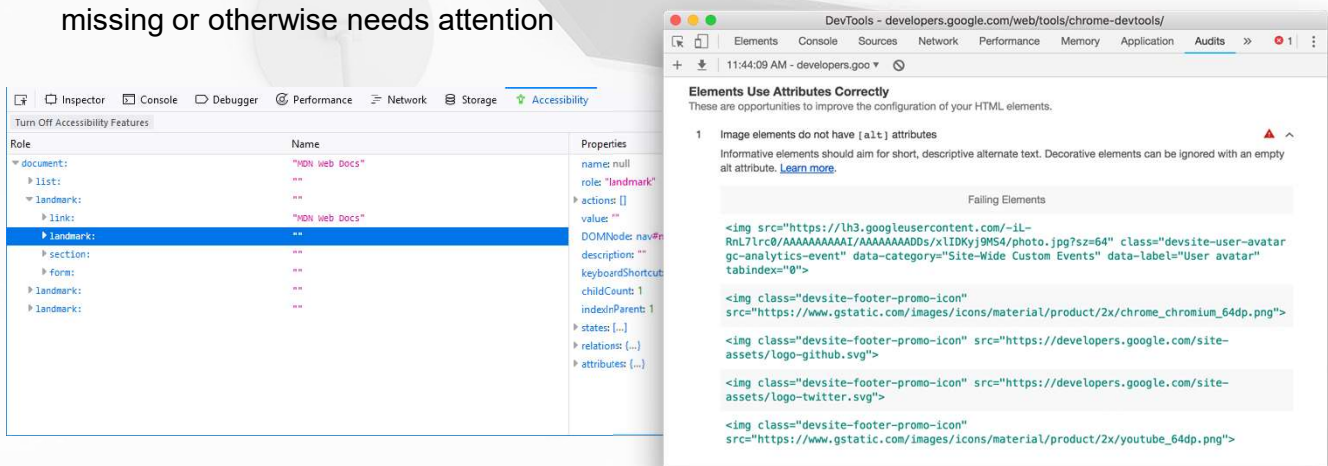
missing or otherwise needs attention

Inspector Console Debugger Performance Network Storage Accessibility

Turn Off Accessibility Features

| Role | Name | Properties |
|---|---|---|
| document: | "MDN Web Docs" | name: null |
| list: | "" | role: "landmark" |
| landmark: | "" | actions: [] |
| link: | "MDN Web Docs" | value: "" |
| landmark: | "" | DOMNode: nav#n |
| section: | "" | description: "" |
| form: | "" | keyboardShortcut |
| landmark: | "" | childCount: 1 |
| landmark: | "" | indexInParent: 1 |
| | | states: [...] |
| | | relations: {...} |
| | | attributes: {...} |

DevTools - developers.google.com/web/tools/chrome-devtools/

Elements Console Sources Network Performance Memory Application Audits » 1

11:44:09 AM - developers.goo ▾

Elements Use Attributes Correctly
These are opportunities to improve the configuration of your HTML elements.

1 Image elements do not have [alt] attributes

Informative elements should aim for short, descriptive alternate text. Decorative elements can be ignored with an empty alt attribute. Learn more.

Failing Elements

<img src="https://lh3.googleusercontent.com/-iL-RnL7lrc0/AAAAAAAAAAI/AAAAAAAADDs/xlIDKyj9MS4/photo.jpg?sz=64" class="devsite-user-avatar gc-analytics-event" data-category="Site-Wide Custom Events" data-label="User avatar" tabindex="0">

<img class="devsite-footer-promo-icon" src="https://www.gstatic.com/images/icons/material/product/2x/chrome_chromium_64dp.png">

<img class="devsite-footer-promo-icon" src="https://developers.google.com/site-assets/logo-github.svg">

<img class="devsite-footer-promo-icon" src="https://developers.google.com/site-assets/logo-twitter.svg">

<img class="devsite-footer-promo-icon" src="https://www.gstatic.com/images/icons/material/product/2x/youtube_64dp.png">